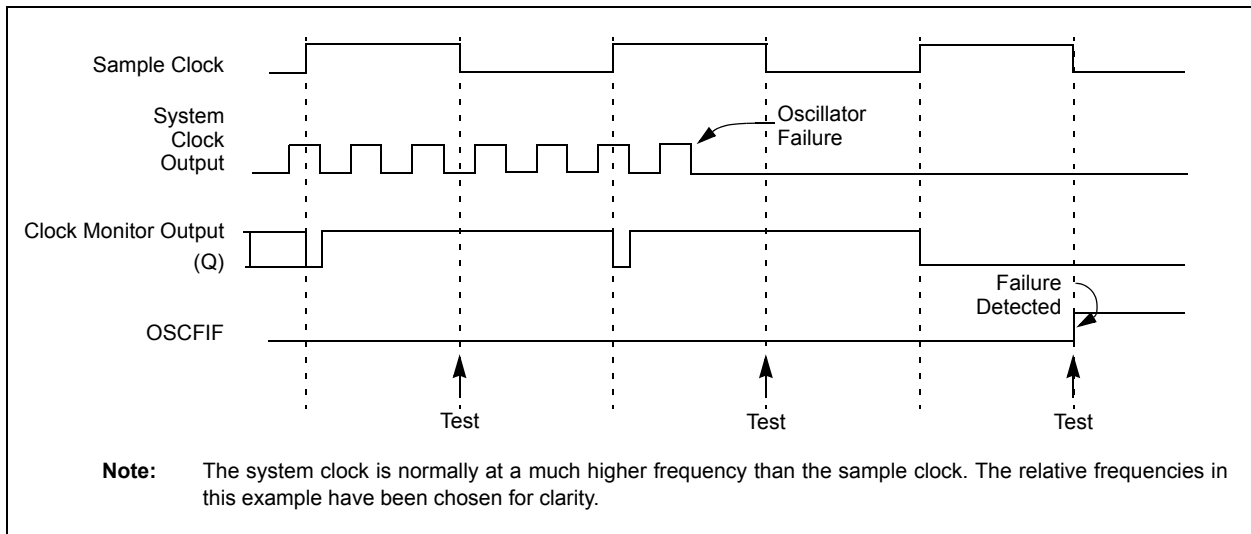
Sample Clock

System Clock Output

Oscillator Failure

Clock Monitor Output (Q)

Failure Detected

OSCFIF

Test

Test

Test

**Note:** The system clock is normally at a much higher frequency than the sample clock. The relative frequencies in this example have been chosen for clarity.